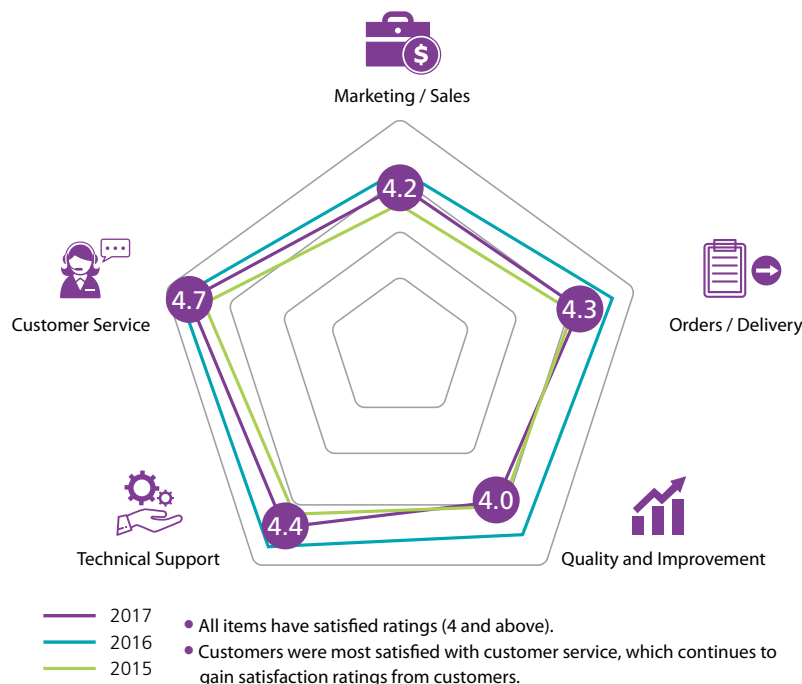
Marketing / Sales

4.2

Customer Service

4.7

4.3

Orders / Delivery

Technical Support

4.4

4.0

Quality and Improvement

2017
2016
2015

• All items have satisfied ratings (4 and above).
• Customers were most satisfied with customer service, which continues to gain satisfaction ratings from customers.